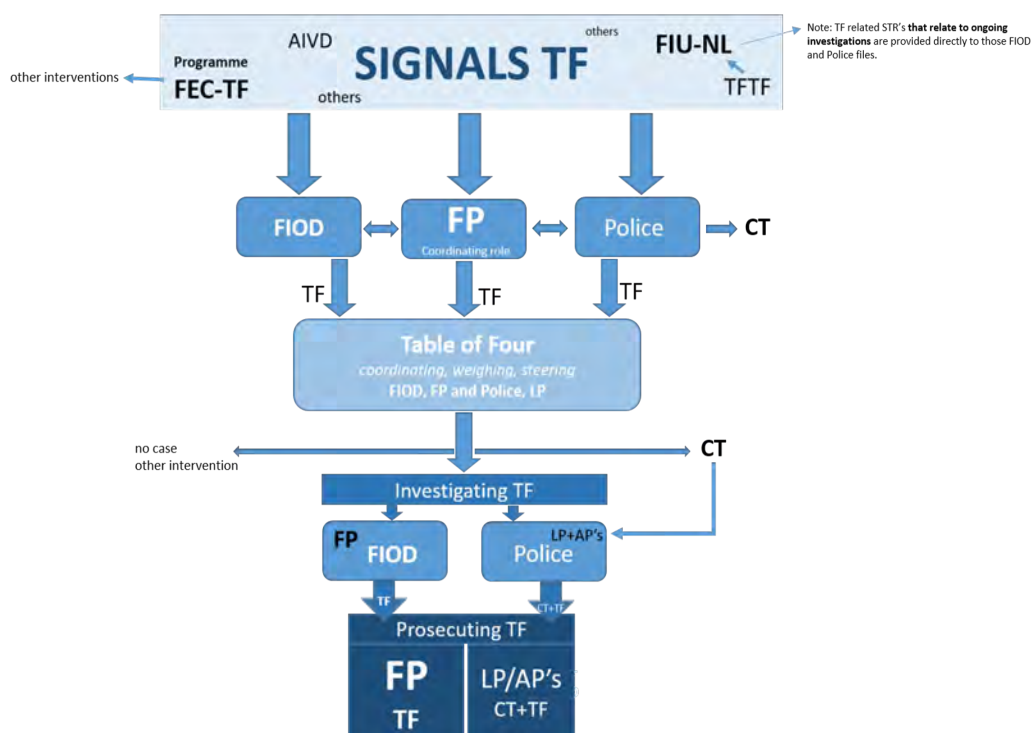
Note: TF related STR's **that relate to ongoing investigations** are provided directly to those FIOD and Police files.

AIVD

others

Programme FEC-TF

SIGNALS TF

FIU-NL

TFTF

others

other interventions

FIOD

FP
Coordinating role

Police

CT

TF

TF

TF

Table of Four
coordinating, weighing, steering
FIOD, FP and Police, LP

no case
other intervention

CT

Investigating TF

FP
FIOD

LP+AP's
Police

TF

CT+TF

Prosecuting TF

FP
TF

LP/AP's
CT+TF